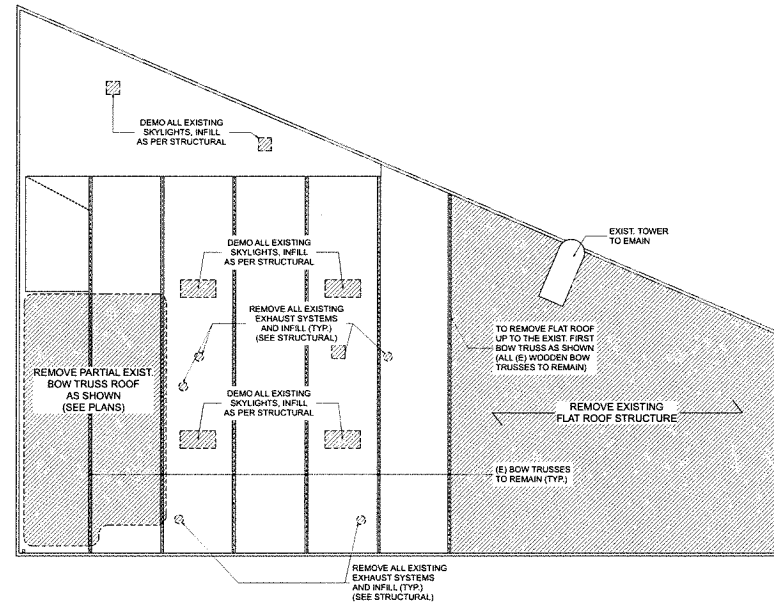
DEMO ALL EXISTING SKYLIGHTS, INFILL AS PER STRUCTURAL

EXIST. TOWER TO EMAIN

DEMO ALL EXISTING SKYLIGHTS, INFILL AS PER STRUCTURAL

REMOVE ALL EXISTING EXHAUST SYSTEMS AND INFILL (TYP.) (SEE STRUCTURAL)

TO REMOVE FLAT ROOF UP TO THE EXIST. FIRST BOW TRUSS AS SHOWN (ALL (E) WOODEN BOW TRUSSES TO REMAIN)

REMOVE PARTIAL EXIST. BOW TRUSS ROOF AS SHOWN (SEE PLANS)

DEMO ALL EXISTING SKYLIGHTS, INFILL AS PER STRUCTURAL

REMOVE EXISTING FLAT ROOF STRUCTURE

(E) BOW TRUSSES TO REMAIN (TYP.)

REMOVE ALL EXISTING EXHAUST SYSTEMS AND INFILL (TYP.) (SEE STRUCTURAL)